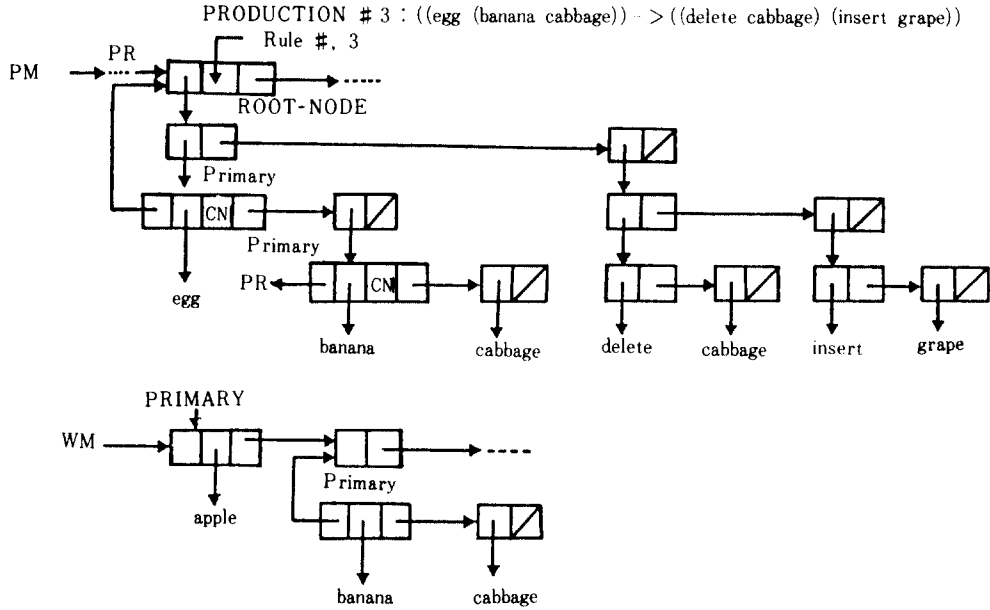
PRODUCTION # 3 : ((egg (banana cabbage)) - > ((delete cabbage) (insert grape))

PM

PR

Rule #, 3

ROOT-NODE

Primary

CN

Primary

PR

CN

egg

banana

cabbage

delete

cabbage

insert

grape

PRIMARY

WM

Primary

apple

banana

cabbage